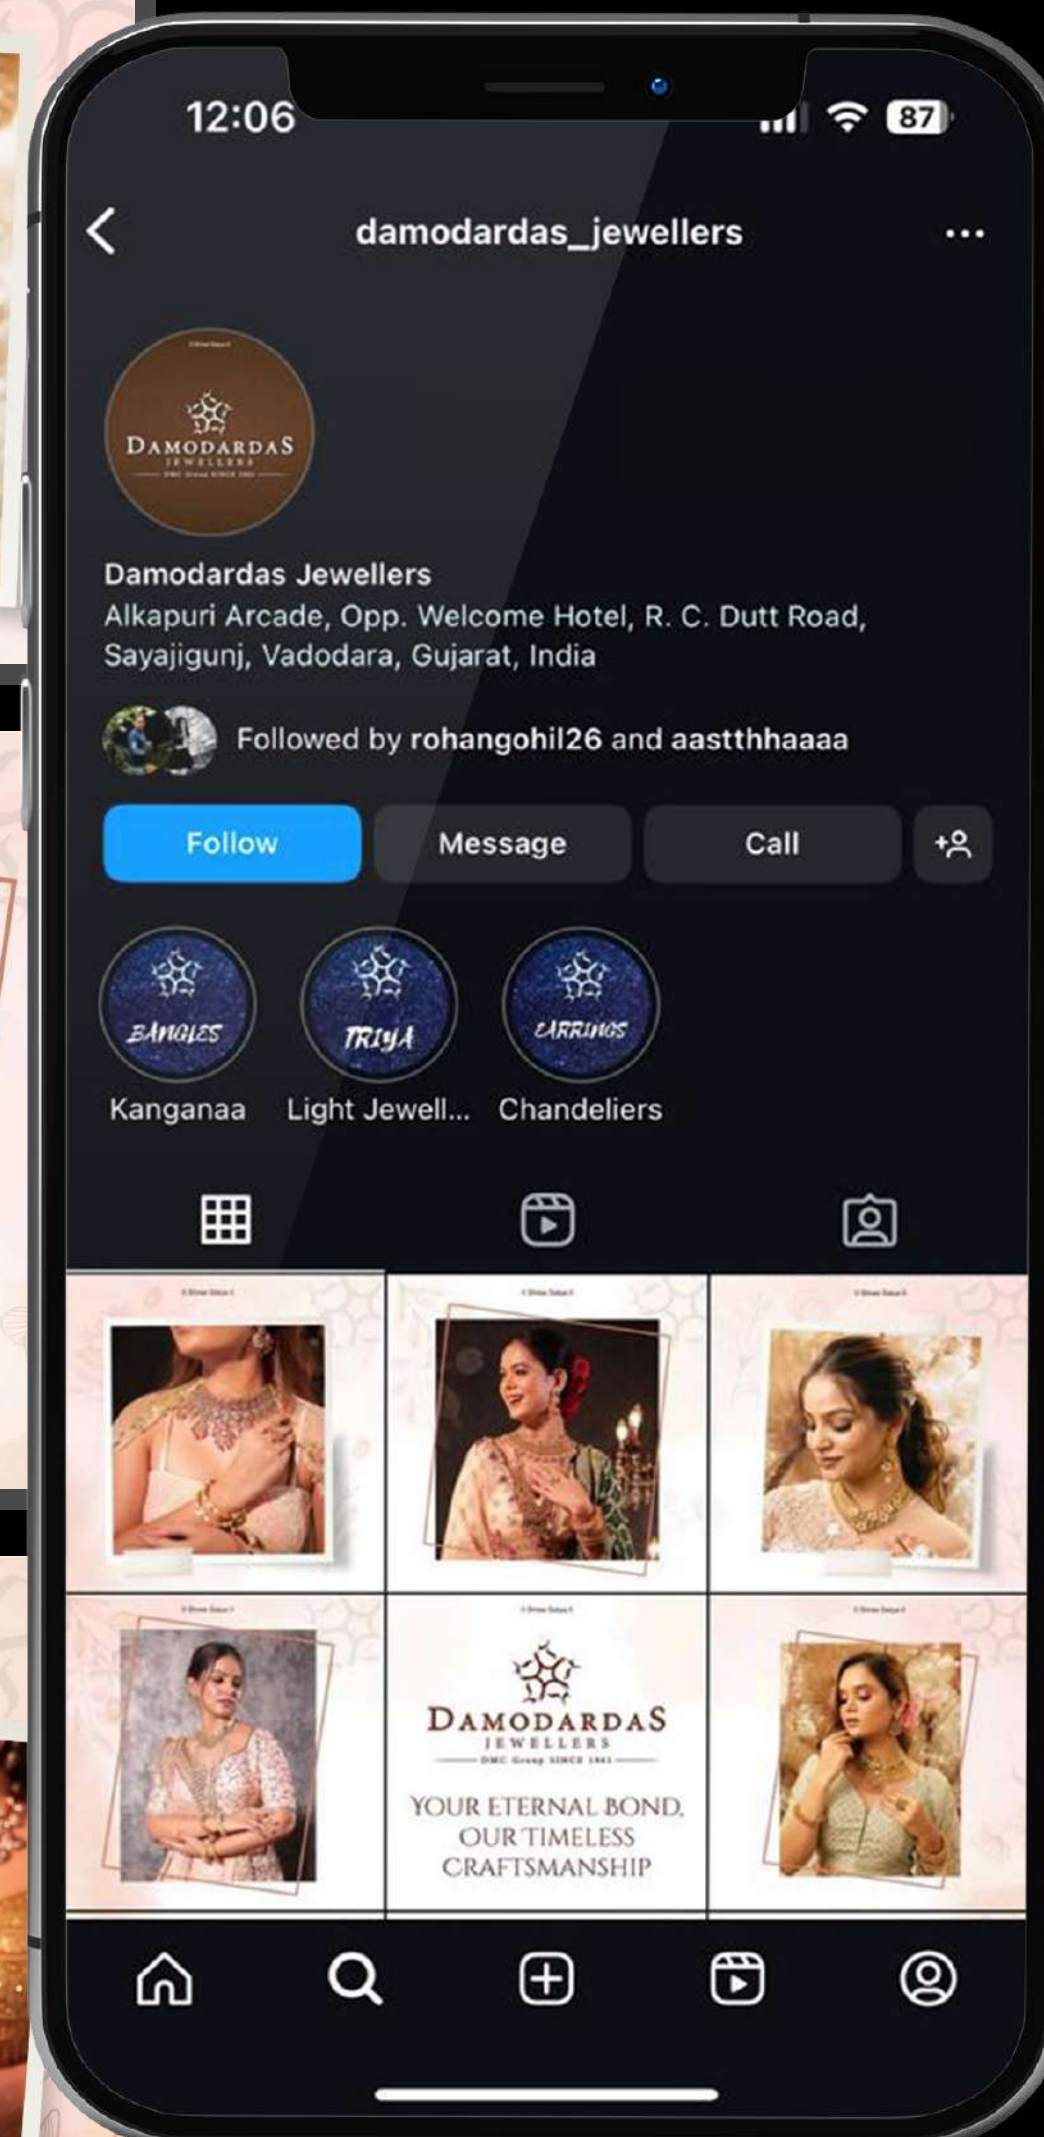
12:06
87

damodardas_jewellers

DAMODARDAS
JEWELLERS
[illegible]

Damodardas Jewellers
Alkapuri Arcade, Opp. Welcome Hotel, R. C. Dutt Road, Sayajigunj, Vadodara, Gujarat, India

Followed by rohangohil26 and aastthhaaaa

Follow
Message
Call

BANGLES
Kanganaa
TRIYA
Light Jewell...
EARRINGS
Chandeliers

DAMODARDAS
JEWELLERS
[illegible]
YOUR ETERNAL BOND, OUR TIMELESS CRAFTSMANSHIP